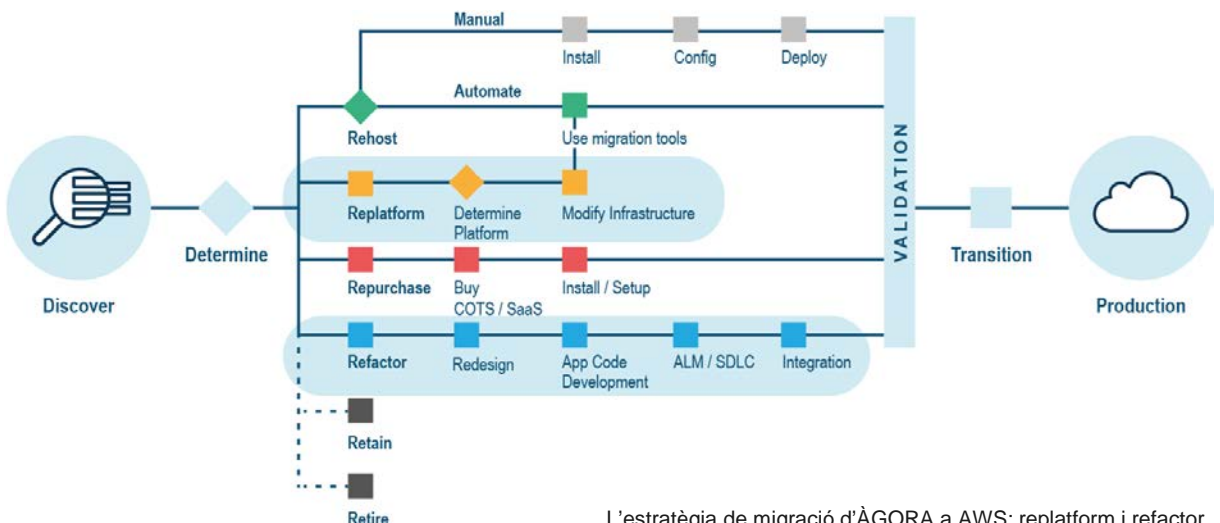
Manual

Install

Config

Deploy

Automate

Rehost

Use migration tools

VALIDATION

Replatform

Determine Platform

Modify Infrastructure

Discover

Determine

Transition

Production

Repurchase

Buy COTS / SaaS

Install / Setup

Refactor

Redesign

App Code Development

ALM / SDLC

Integration

Retain

Retire

L'estratègia de migració d'ÀGORA a AWS: replatform i refactor